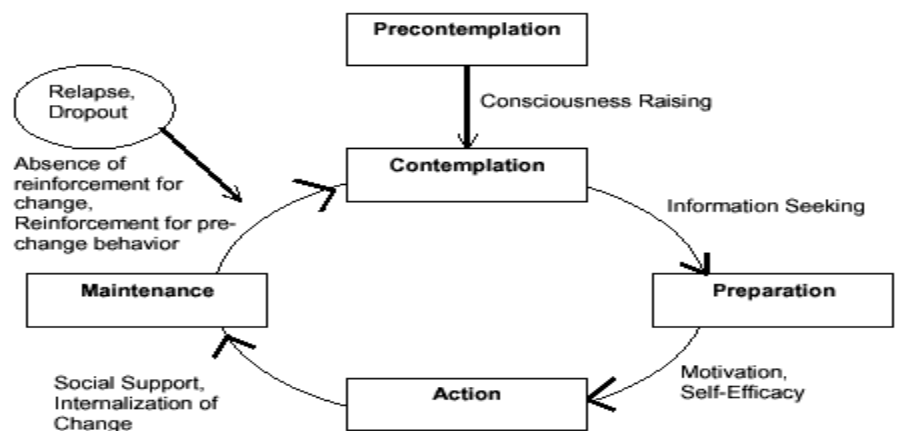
Precontemplation

Consciousness Raising

Relapse, Dropout

Absence of reinforcement for change, Reinforcement for pre-change behavior

Contemplation

Information Seeking

Maintenance

Preparation

Social Support, Internalization of Change

Action

Motivation, Self-Efficacy